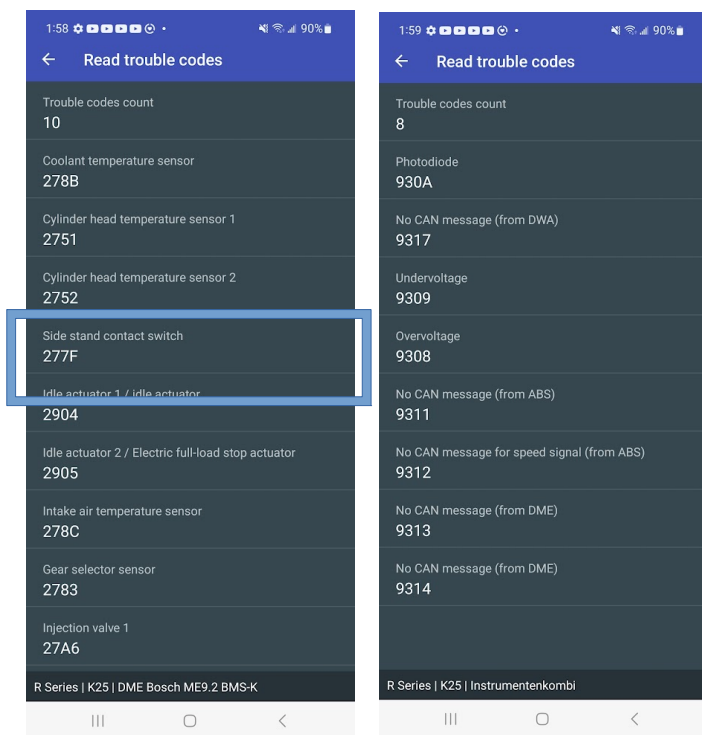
1:58 • 90%

Read trouble codes

Trouble codes count
10

Coolant temperature sensor
278B

Cylinder head temperature sensor 1
2751

Cylinder head temperature sensor 2
2752

Side stand contact switch
277F

Idle actuator 1 / idle actuator
2904

Idle actuator 2 / Electric full-load stop actuator
2905

Intake air temperature sensor
278C

Gear selector sensor
2783

Injection valve 1
27A6

R Series | K25 | DME Bosch ME9.2 BMS-K

1:59 • 90%

Read trouble codes

Trouble codes count
8

Photodiode
930A

No CAN message (from DWA)
9317

Undervoltage
9309

Overvoltage
9308

No CAN message (from ABS)
9311

No CAN message for speed signal (from ABS)
9312

No CAN message (from DME)
9313

No CAN message (from DME)
9314

R Series | K25 | Instrumentenkombi